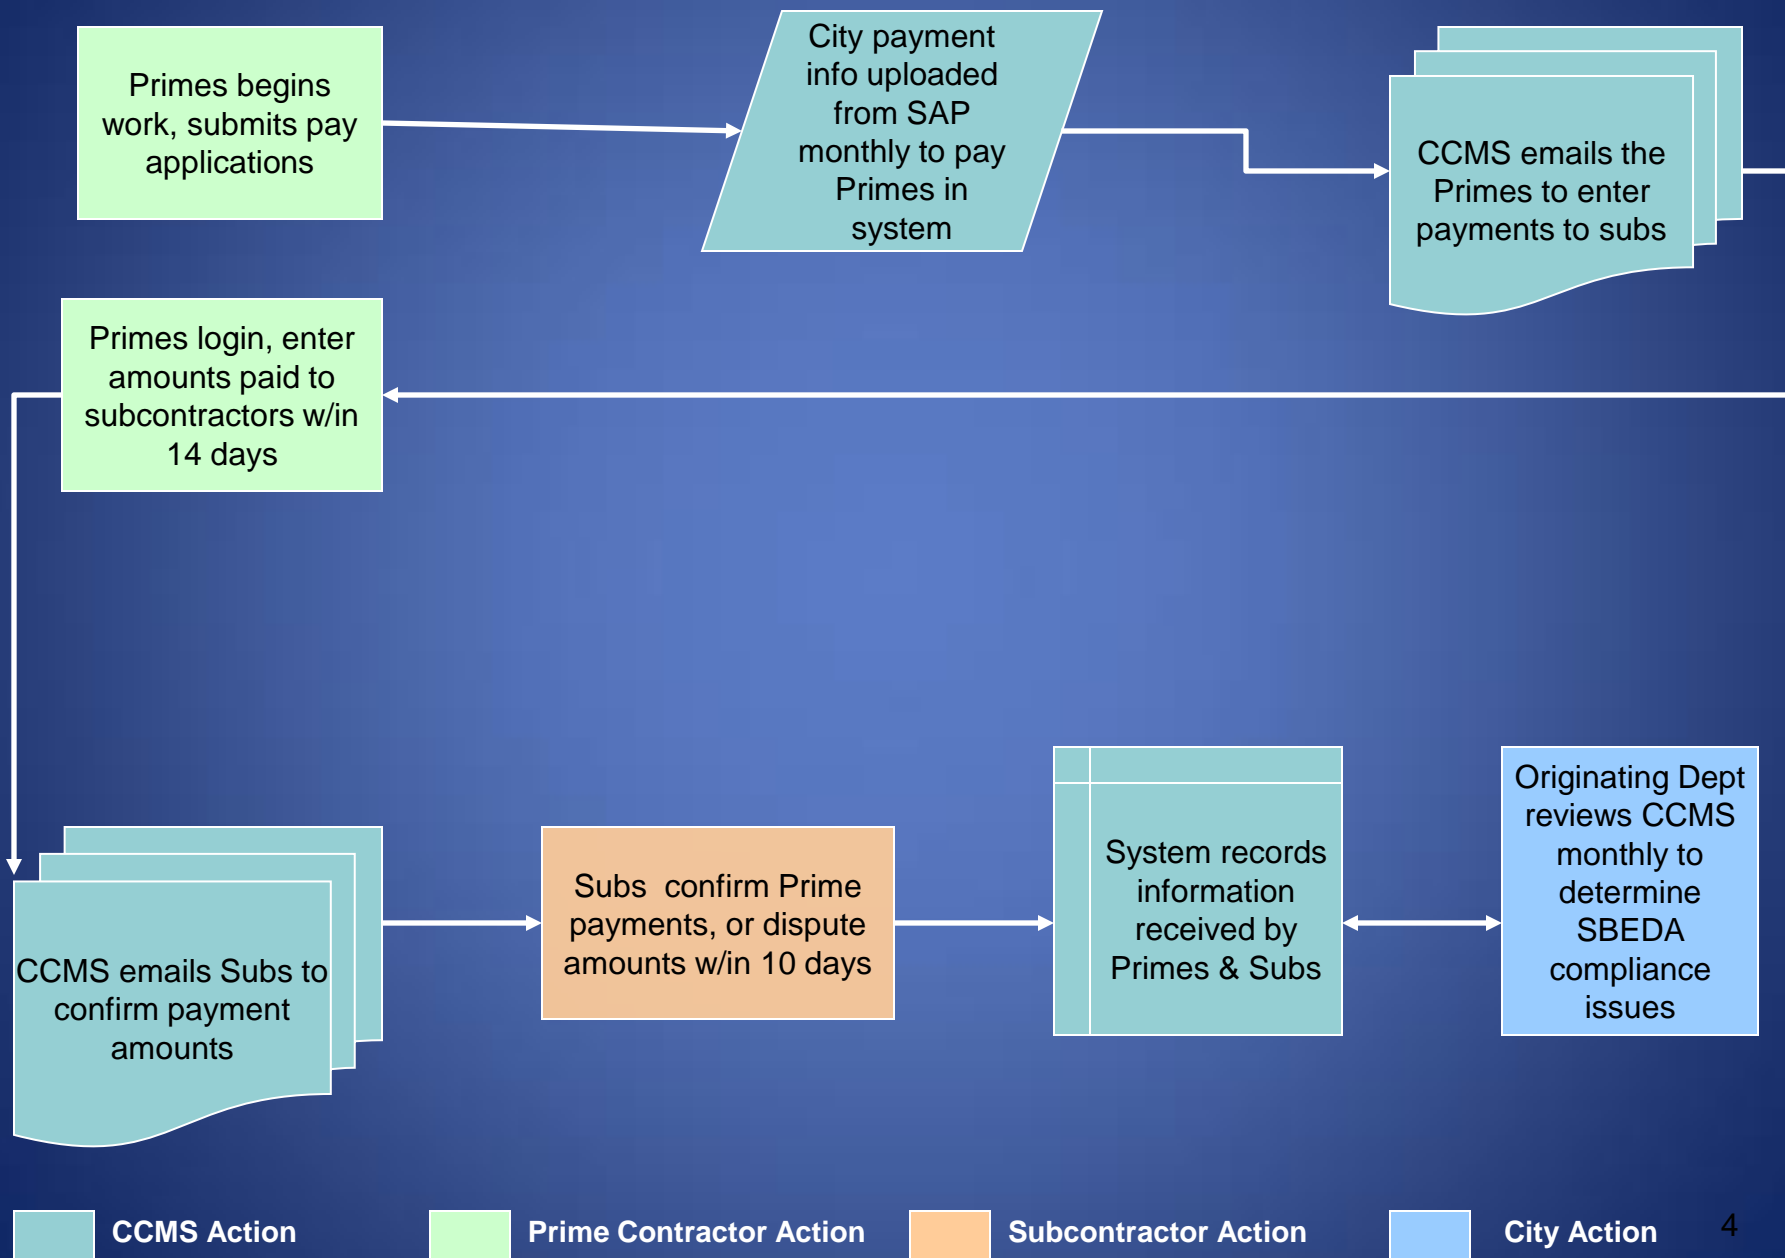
Primes begins work, submits pay applications

City payment info uploaded from SAP monthly to pay Primes in system

CCMS emails the Primes to enter payments to subs

Primes login, enter amounts paid to subcontractors w/in 14 days

CCMS emails Subs to confirm payment amounts

Subs confirm Prime payments, or dispute amounts w/in 10 days

System records information received by Primes & Subs

Originating Dept reviews CCMS monthly to determine SBEDA compliance issues

CCMS Action

Prime Contractor Action

Subcontractor Action

City Action

4